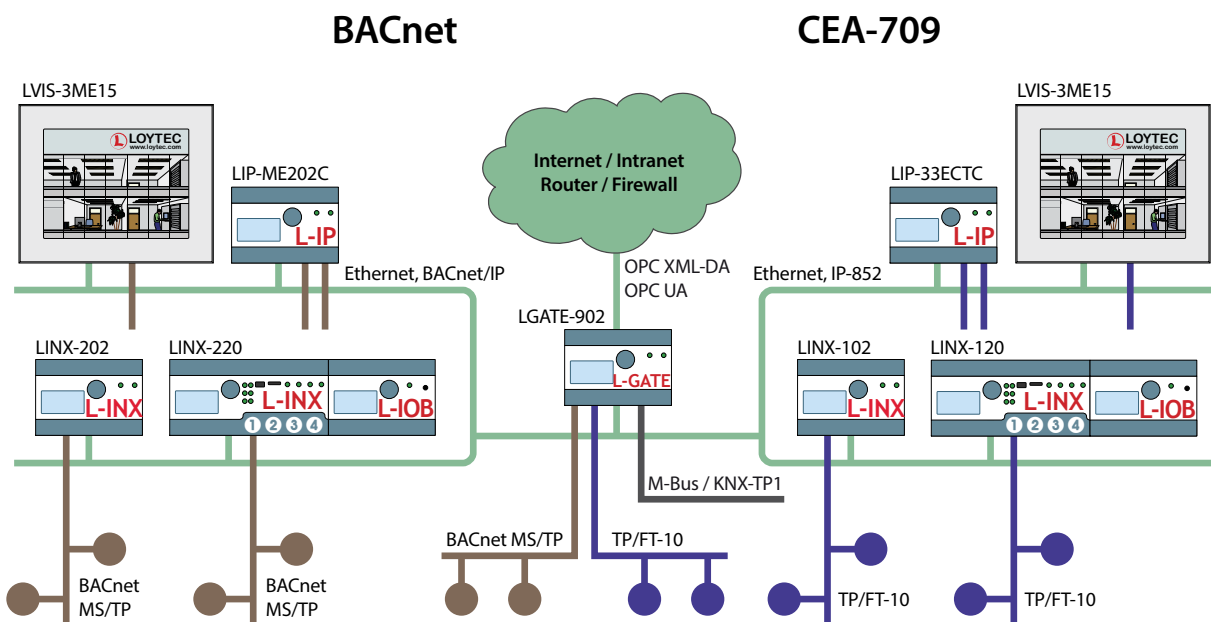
BACnet

CEA-709

LVIS-3ME15

LOYTEC
www.loytec.com

LIP-ME202C

L-IP

Internet / Intranet
Router / Firewall

LIP-33ECTC

L-IP

LVIS-3ME15

LOYTEC
www.loytec.com

Ethernet, BACnet/IP

OPC XML-DA
OPC UA

Ethernet, IP-852

LGATE-902

L-GATE

LINX-202

L-INX

LINX-220

L-INX

1 2 3 4

L-IOB

LINX-102

L-INX

LINX-120

L-INX

1 2 3 4

L-IOB

M-Bus / KNX-TP1

BACnet MS/TP

TP/FT-10

BACnet
MS/TP

BACnet
MS/TP

TP/FT-10

TP/FT-10